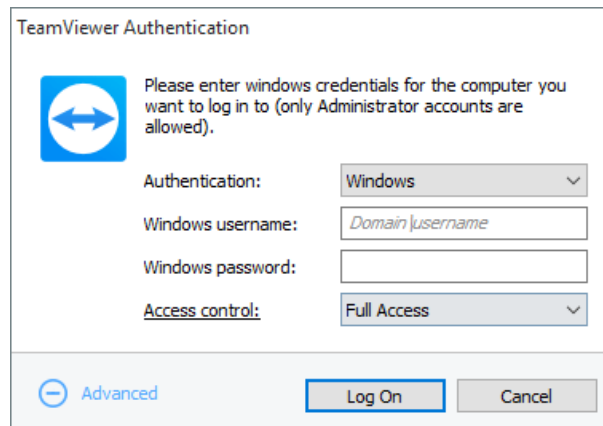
TeamViewer Authentication

Please enter windows credentials for the computer you want to log in to (only Administrator accounts are allowed).

Authentication: Windows

Windows username: Domain\username

Windows password:

Access control: Full Access

Advanced

Log On

Cancel